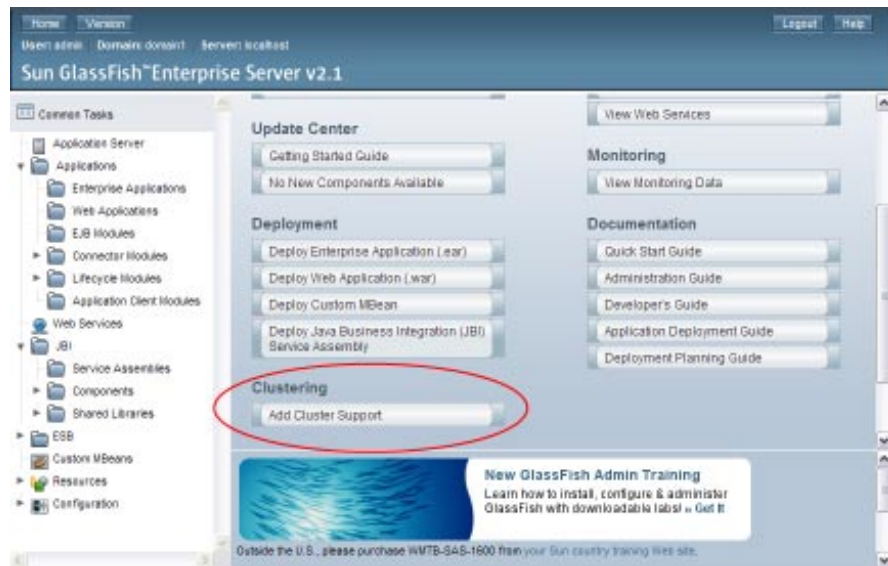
Home Version
User: admin Domain: domain1 Server: localhost
Logout Help
Sun GlassFish™ Enterprise Server v2.1

Common Tasks
Application Server
Applications
Enterprise Applications
Web Applications
EJB Modules
Connector Modules
Lifecycle Modules
Application Client Modules
Web Services
JBI
Service Assemblies
Components
Shared Libraries
ESB
Custom MBeans
Resources
Configuration

Update Center
Getting Started Guide
No New Components Available

Deployment
Deploy Enterprise Application (.ear)
Deploy Web Application (.war)
Deploy Custom MBean
Deploy Java Business Integration (JBI) Service Assembly

Clustering
Add Cluster Support

View Web Services

Monitoring
View Monitoring Data

Documentation
Quick Start Guide
Administration Guide
Developer's Guide
Application Deployment Guide
Deployment Planning Guide

New GlassFish Admin Training
Learn how to install, configure & administer GlassFish with downloadable labs! » Get It

Outside the U.S., please purchase WMTB-SAS-1600 from your Sun country training Web site.